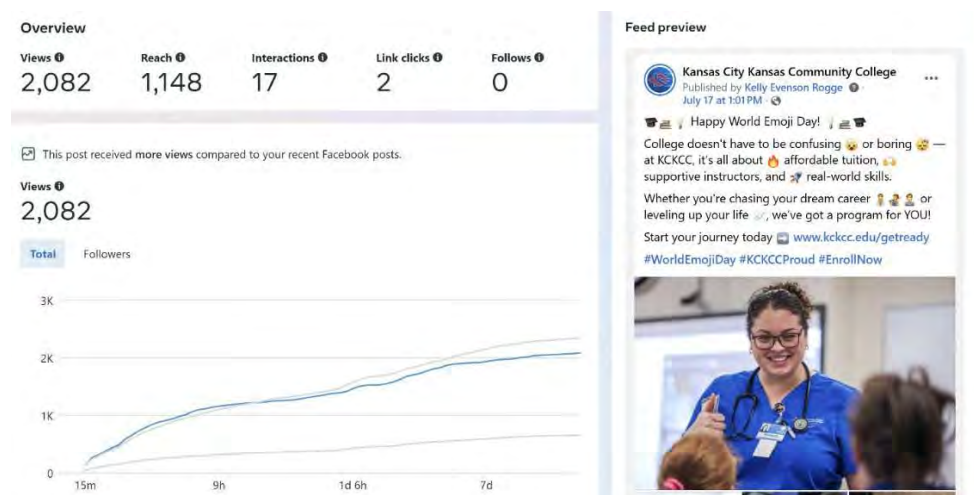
Overview

Views
2,082

Reach
1,148

Interactions
17

Link clicks
2

Follows
0

This post received more views compared to your recent Facebook posts.

Views
2,082

Total
Followers

3K
2K
1K
0
15m
9h
1d 6h
7d

Feed preview

Kansas City Kansas Community College
Published by Kelly Evenson Rogge
July 17 at 1:01 PM

Happy World Emoji Day!

College doesn't have to be confusing or boring — at KCKCC, it's all about affordable tuition, supportive instructors, and real-world skills.

Whether you're chasing your dream career or leveling up your life, we've got a program for YOU!

Start your journey today www.kckcc.edu/getready

#WorldEmojiDay #KCKCCProud #EnrollNow